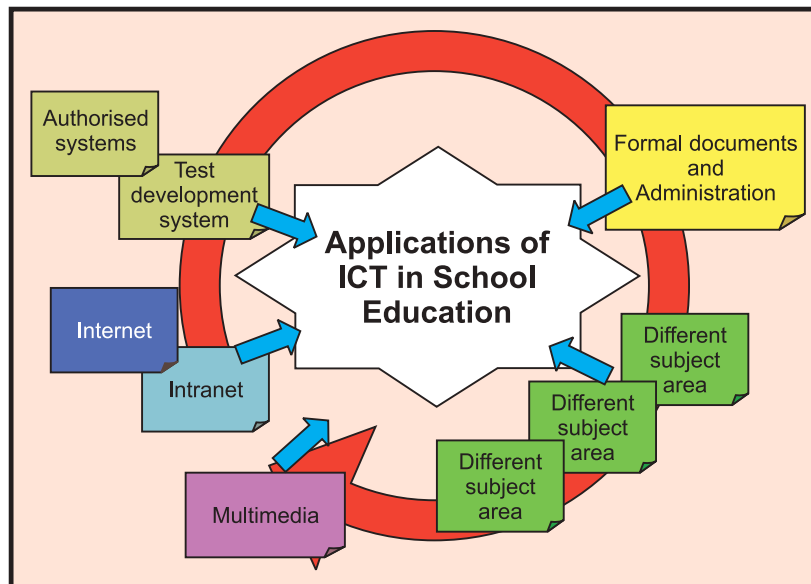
Authorised systems

Test development system

Internet

Intranet

Multimedia

Applications of ICT in School Education

Formal documents and Administration

Different subject area

Different subject area

Different subject area